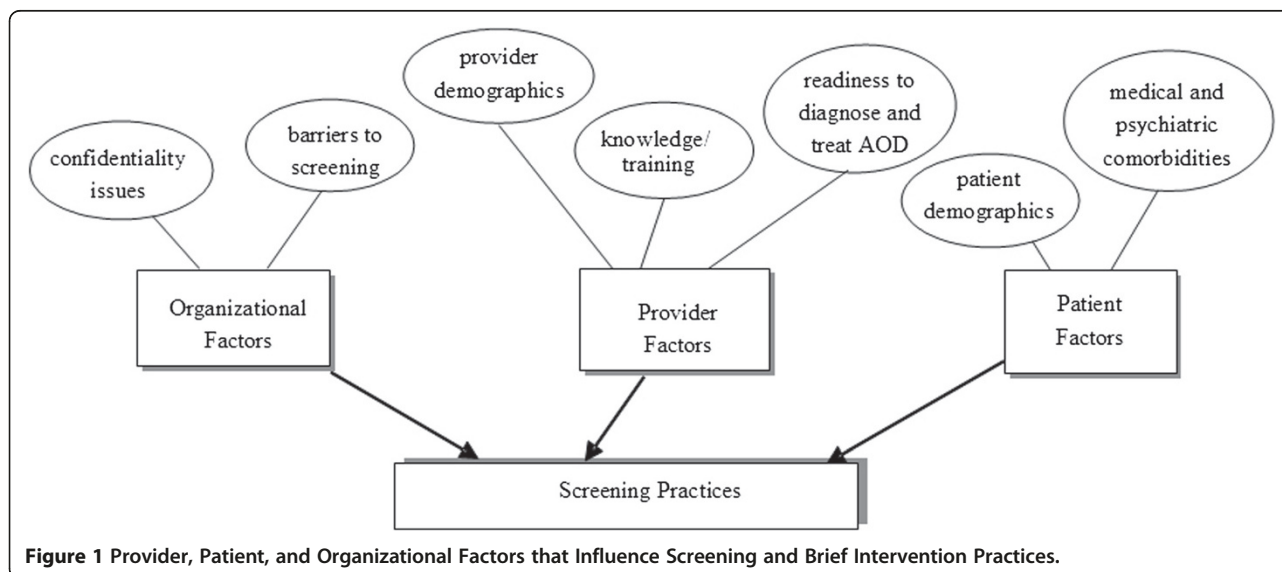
confidentiality issues

barriers to screening

provider demographics

knowledge/ training

readiness to diagnose and treat AOD

patient demographics

medical and psychiatric comorbidities

Organizational Factors

Provider Factors

Patient Factors

Screening Practices

**Figure 1** Provider, Patient, and Organizational Factors that Influence Screening and Brief Intervention Practices.